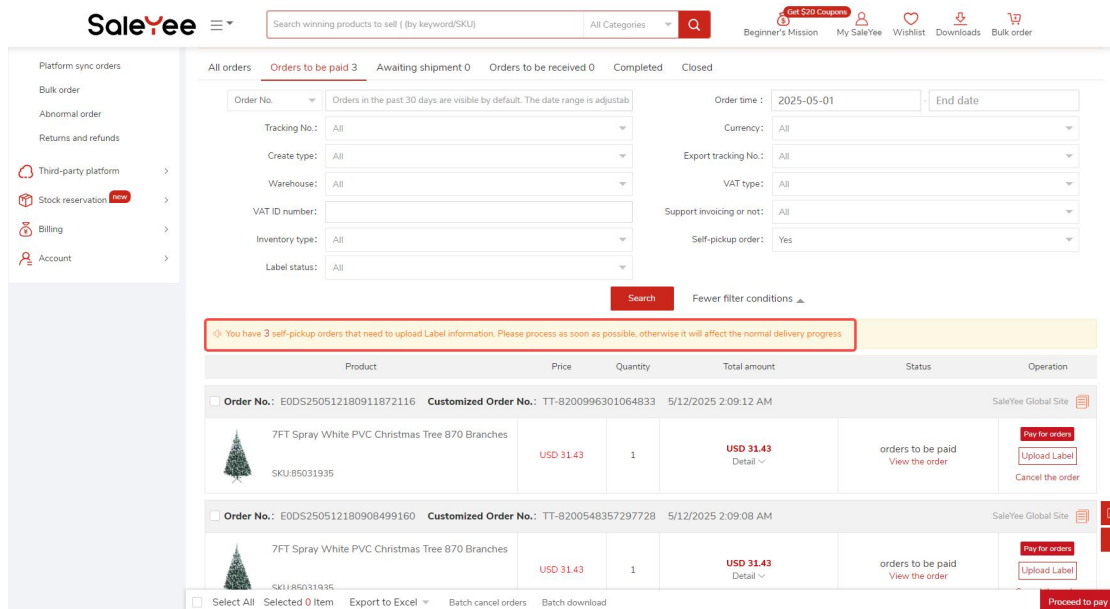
SaleYee

Search winning products to sell ( by keyword/SKU)
All Categories

Get $20 Coupons
Beginner's Mission
My SaleYee
Wishlist
Downloads
Bulk order

Platform sync orders
Bulk order
Abnormal order
Returns and refunds
Third-party platform
Stock reservation new
Billing
Account

All orders
Orders to be paid 3
Awaiting shipment 0
Orders to be received 0
Completed
Closed

Order No.
Orders in the past 30 days are visible by default. The date range is adjustab
Order time : 2025-05-01
End date
Tracking No.: All
Currency: All
Create type: All
Export tracking No.: All
Warehouse: All
VAT type: All
VAT ID number:
Support invoicing or not: All
Inventory type: All
Self-pickup order: Yes
Label status: All

Search
Fewer filter conditions

You have 3 self-pickup orders that need to upload Label information. Please process as soon as possible, otherwise it will affect the normal delivery progress

| Product | Price | Quantity | Total amount | Status | Operation |
|---|---|---|---|---|---|
| Order No.: E0DS250512180911872116 Customized Order No.: TT-8200996301064833 5/12/2025 2:09:12 AM | | | | | SaleYee Global Site |
| 7FT Spray White PVC Christmas Tree 870 Branches SKU:85031935 | USD 31.43 | 1 | USD 31.43 Detail | orders to be paid View the order | Pay for orders Upload Label Cancel the order |
| Order No.: E0DS250512180908499160 Customized Order No.: TT-8200548357297728 5/12/2025 2:09:08 AM | | | | | SaleYee Global Site |
| 7FT Spray White PVC Christmas Tree 870 Branches SKU:85031935 | USD 31.43 | 1 | USD 31.43 Detail | orders to be paid View the order | Pay for orders Upload Label |

Select All Selected 0 Item Export to Excel Batch cancel orders Batch download
Proceed to pay